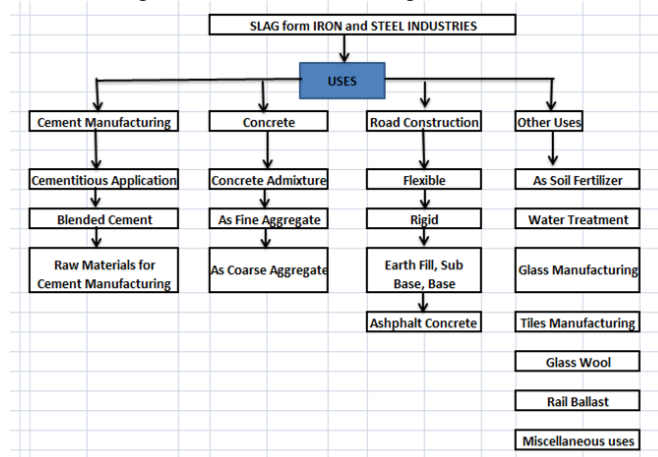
SLAG form IRON and STEEL INDUSTRIES

USES

Cement Manufacturing

Cementitious Application

Blended Cement

Raw Materials for Cement Manufacturing

Concrete

Concrete Admixture

As Fine Aggregate

As Coarse Aggregate

Road Construction

Flexible

Rigid

Earth Fill, Sub Base, Base

Ashphalt Concrete

Other Uses

As Soil Fertilizer

Water Treatment

Glass Manufacturing

Tiles Manufacturing

Glass Wool

Rail Ballast

Miscellaneous uses